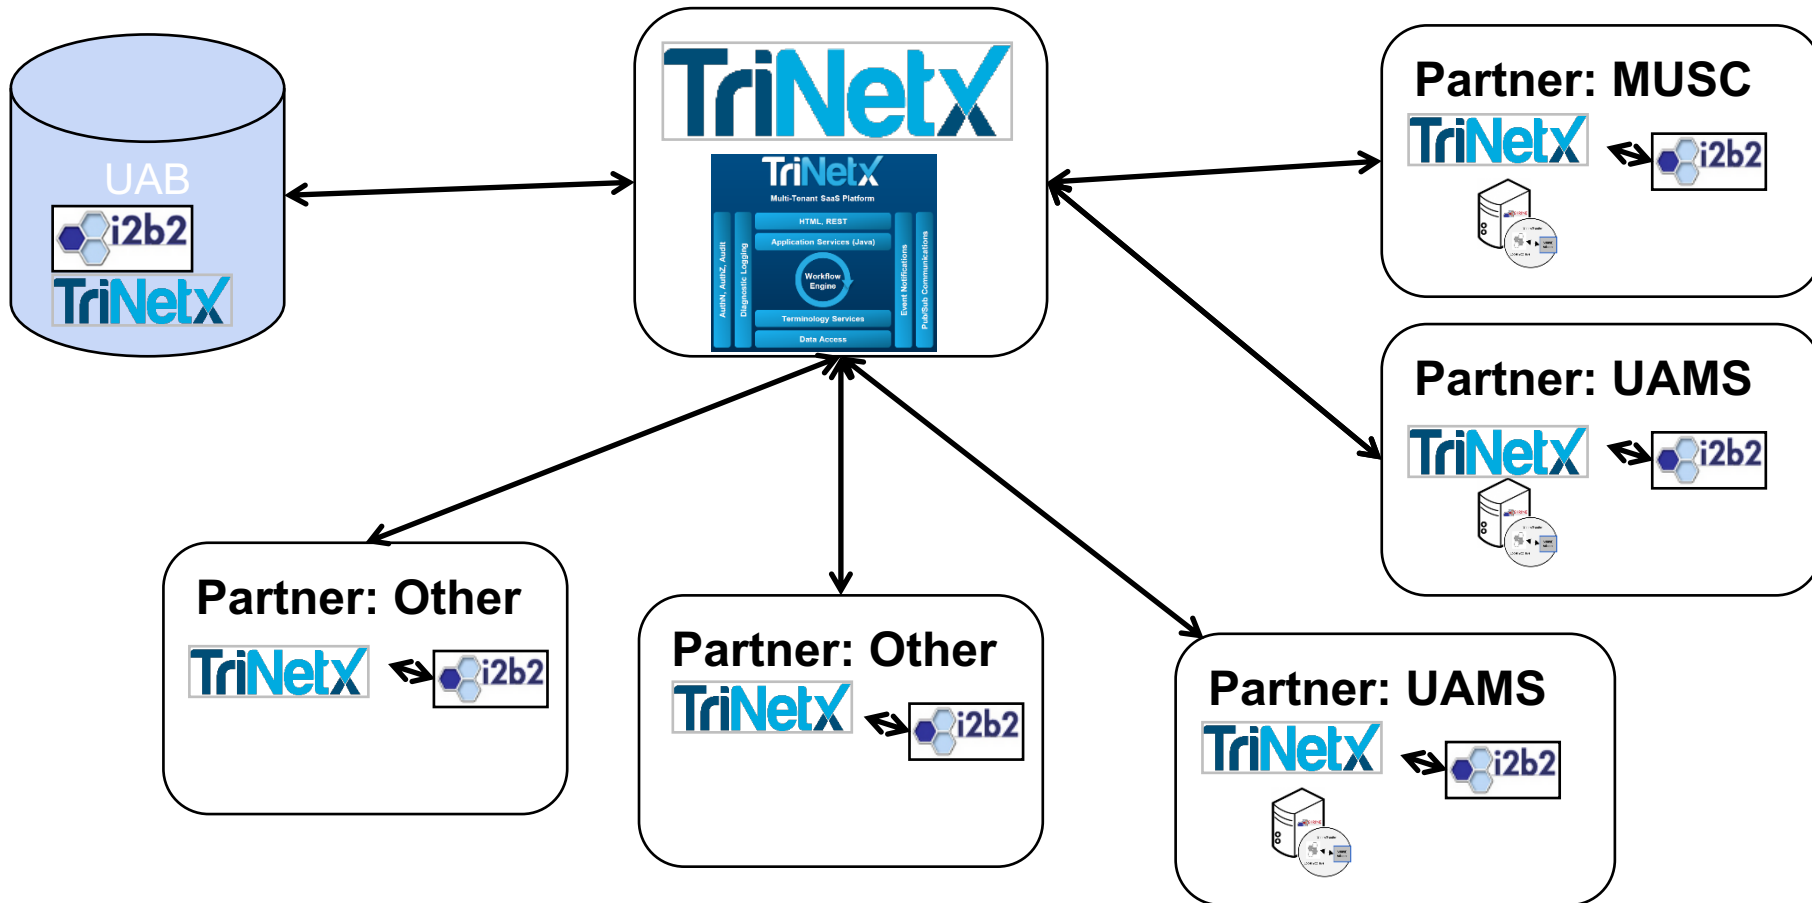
UAB
i2b2
TriNetX

TriNetX
TriNetX
Multi-Tenant SaaS Platform
HTML, REST
Application Services (Java)
Workflow Engine
Terminology Services
Data Access
AuthN, AuthZ, Audit
Diagnostic Logging
Event Notifications
Pub/Sub Communications

Partner: MUSC
TriNetX
i2b2

Partner: UAMS
TriNetX
i2b2

Partner: Other
TriNetX
i2b2

Partner: Other
TriNetX
i2b2

Partner: UAMS
TriNetX
i2b2